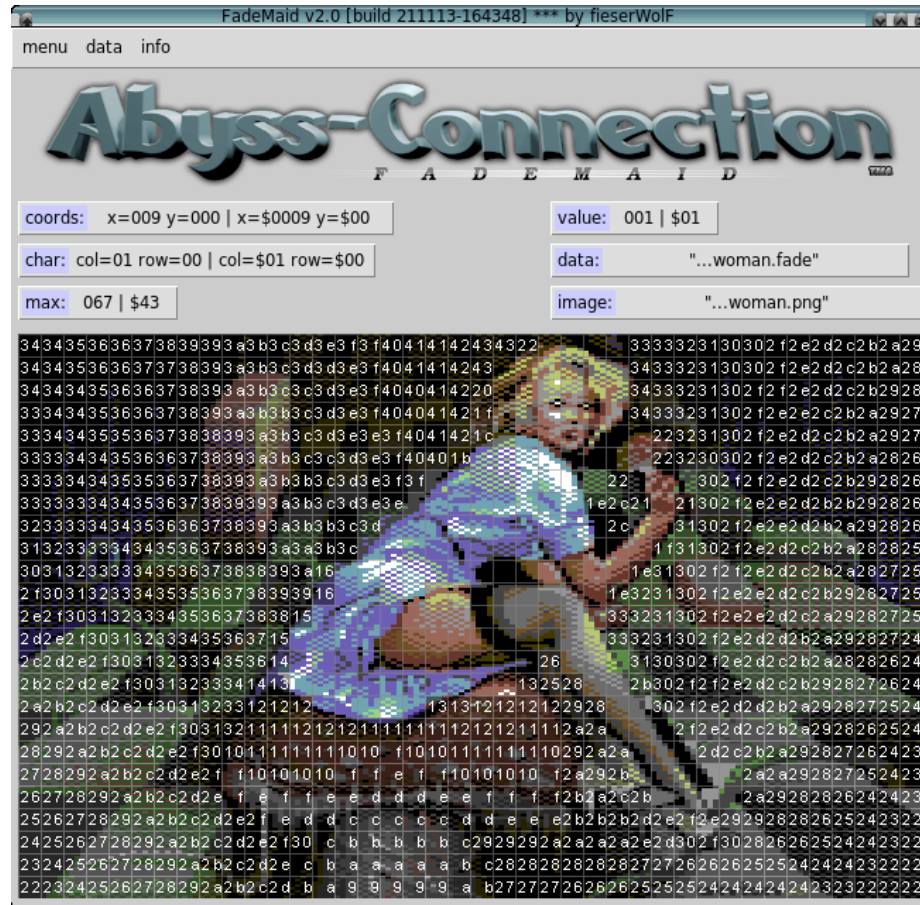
FadeMaid v2.0 [build 211113-164348] *** by fieserWolF

menu data info

Abyss-Connection
F A D E M A I D

coords: x=009 y=000 | x=$0009 y=$00

value: 001 | $01

char: col=01 row=00 | col=$01 row=$00

data: "...woman.fade"

max: 067 | $43

image: "...woman.png"

3434353636373839393a3b3c3d3e3f3f404141424243 4322 3333323130302f2e2d2c2b2a29
343435363637373839393a3b3c3d3d3e3f40414142 43 3433323130302f2e2d2c2b2a29
34343435363637383939 3a3b3c3c3d3e3f404041 4220 34333231302f2f2e2d2c2b2928
33343435363637383939 3a3b3b3c3d3e3f40404142 1f 34333231302f2e2e2c2b2a2927
333434353536363738383939 3a3b3c3d3e3e3f4041421c 22323130 2f2e2d2c2b2a2927
33333434353636373839393a3b3b3c3c3d3e3f40401b 2223 30302f2e2d2c2b2a2826
333334343535363738393a3b3c3d3e3f 22 302f2f2e2d2c2b292826
33333334343535363738393 9 3a3b3c3d3e3e 1e2c21 21302f2e2e2d2b2b292826
32333334343535363637383 93a3b3b3c3d 2c 31302f2e2e2d2b2a292826
3132333333343435363738393a3a3b3c 1f31302f2e2d2c2b2a282825
303132333334353637383839 3a16 1e31302f2f2e2d2c2b2a282725
2f30313233343535363738393916 1e3231302f2e2e2d2c2b292827 25
2e2f303132333435363738381 5 33323130 2f2e2d2c2a29282725
2d2e2f3031323334353637 15 333231302f2e2d2d2b2a29282724
2c2d2e2f30313233343536 14 26 3130302f2e2d2c2b2a28282624
2b2c2d2e2f303132333414 13 132528 2b302f2f2e2d2c2b29282726 24
2a2b2c2d2e2f30313233 12121 2 1313 12121212 2928 302f2e2d2d2b2a29282725 24
292a2b2c2d2e2f3031 3231 111 1 12121211111112121211112a2a 2f2e2d2c2b2a29282625 24
28292a2b2c2d2e2f3010 1 1 11111 1010 f1010111111 1110292a2a 2d2c2b2a29282726 2423
2728292a2b2c2d2e2f f10101010 f f e f f10101010 f2a292b 2a2a29282725 2423
262728292a2b2c2d2e f e f f e e d d d e e f f f f2b2a2c2b 2a292828262424 23
25262728292a2b2c2d2e2f e d d c c c c d d e e e2b2b2b2d2e2f2e29292828262524 2322
2425262728292a2b2c2d2e2f30 c b b b b b c29292 92a2a2a2a2e2d302f30282626 25 2424 2322
2324252627 28292a2b2c2d2e c b a a a a a b c2828282828282 7 27262626252524242423 2222
222324252627 28292a2b2c2d b a 9 9 9 9 9 a b272727262626252525242424242423232222 22